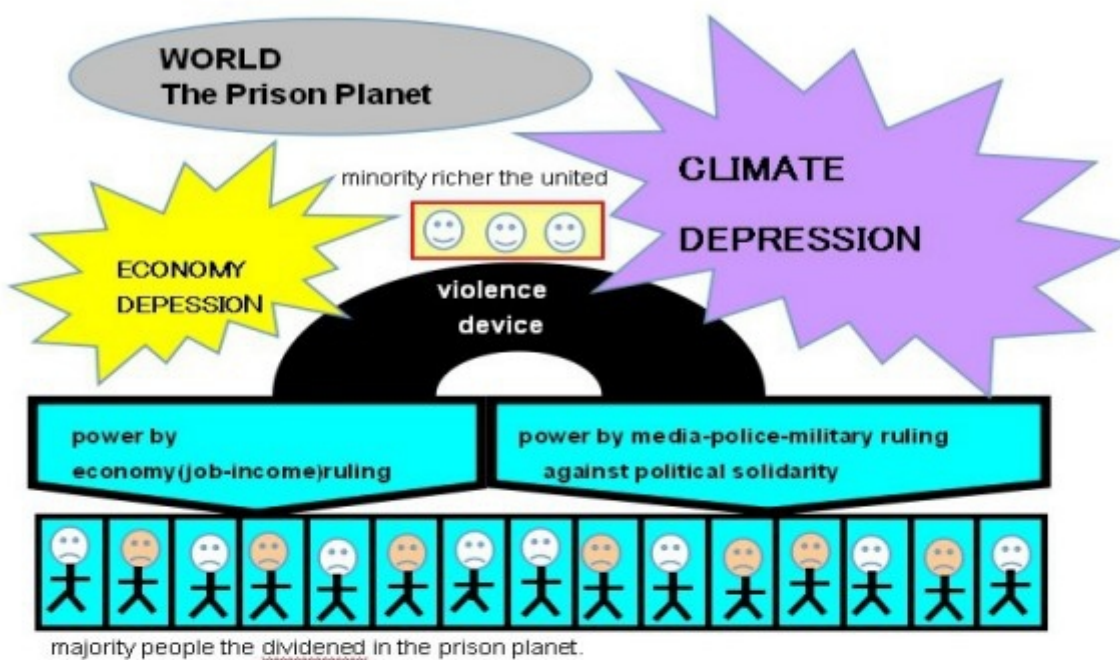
WORLD
The Prison Planet

minority richer the united

ECONOMY
DEPESSION

CLIMATE
DEPRESSION

violence
device

power by
economy(job-income)ruling

power by media-police-military ruling
against political solidarity

majority people the dividened in the prison planet.